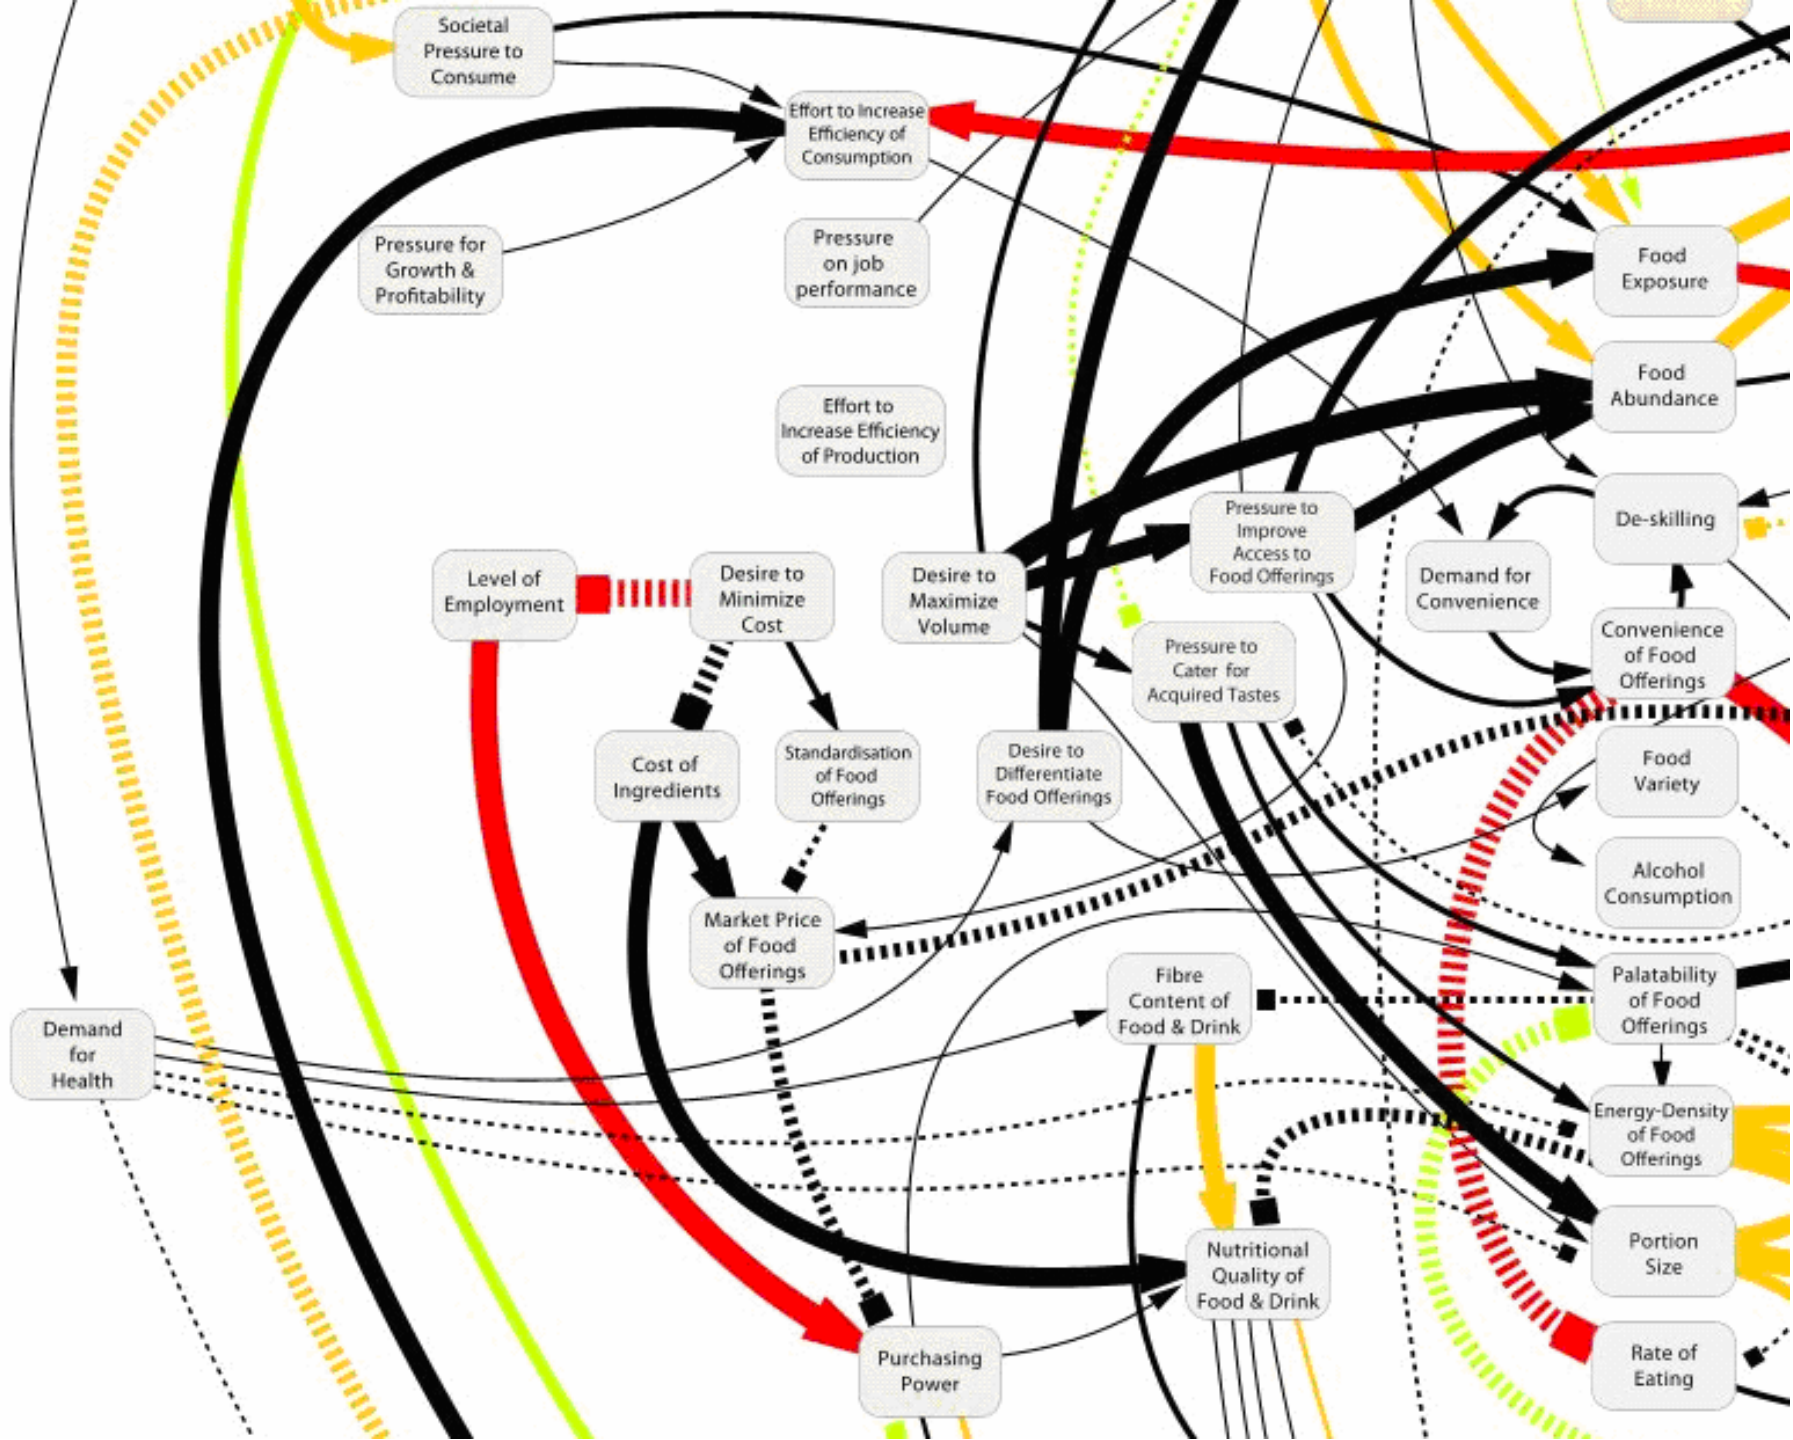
Societal Pressure to Consume

Effort to Increase Efficiency of Consumption

Pressure for Growth & Profitability

Pressure on job performance

Food Exposure

Food Abundance

Effort to Increase Efficiency of Production

De-skilling

Pressure to Improve Access to Food Offerings

Demand for Convenience

Level of Employment

Desire to Minimize Cost

Desire to Maximize Volume

Pressure to Cater for Acquired Tastes

Convenience of Food Offerings

Cost of Ingredients

Standardisation of Food Offerings

Desire to Differentiate Food Offerings

Food Variety

Alcohol Consumption

Market Price of Food Offerings

Fibre Content of Food & Drink

Palatability of Food Offerings

Demand for Health

Energy-Density of Food Offerings

Portion Size

Nutritional Quality of Food & Drink

Purchasing Power

Rate of Eating